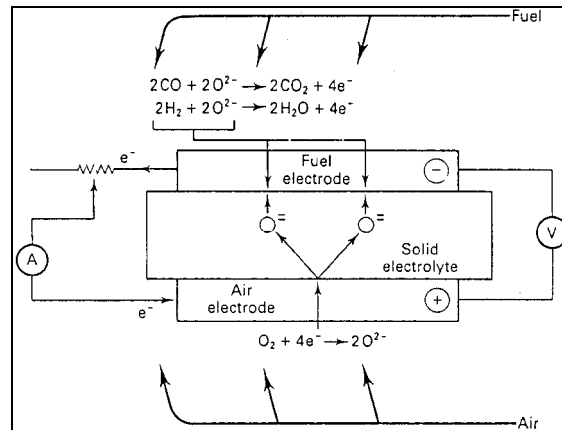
Fuel

$2CO + 2O^{2-} \rightarrow 2CO_2 + 4e^-$
$2H_2 + 2O^{2-} \rightarrow 2H_2O + 4e^-$

$e^-$

Fuel electrode

$-$

$\bigcirc^{=}$ $\bigcirc^{=}$

A

V

Solid electrolyte

$e^-$

Air electrode

$+$

$O_2 + 4e^- \rightarrow 2O^{2-}$

Air